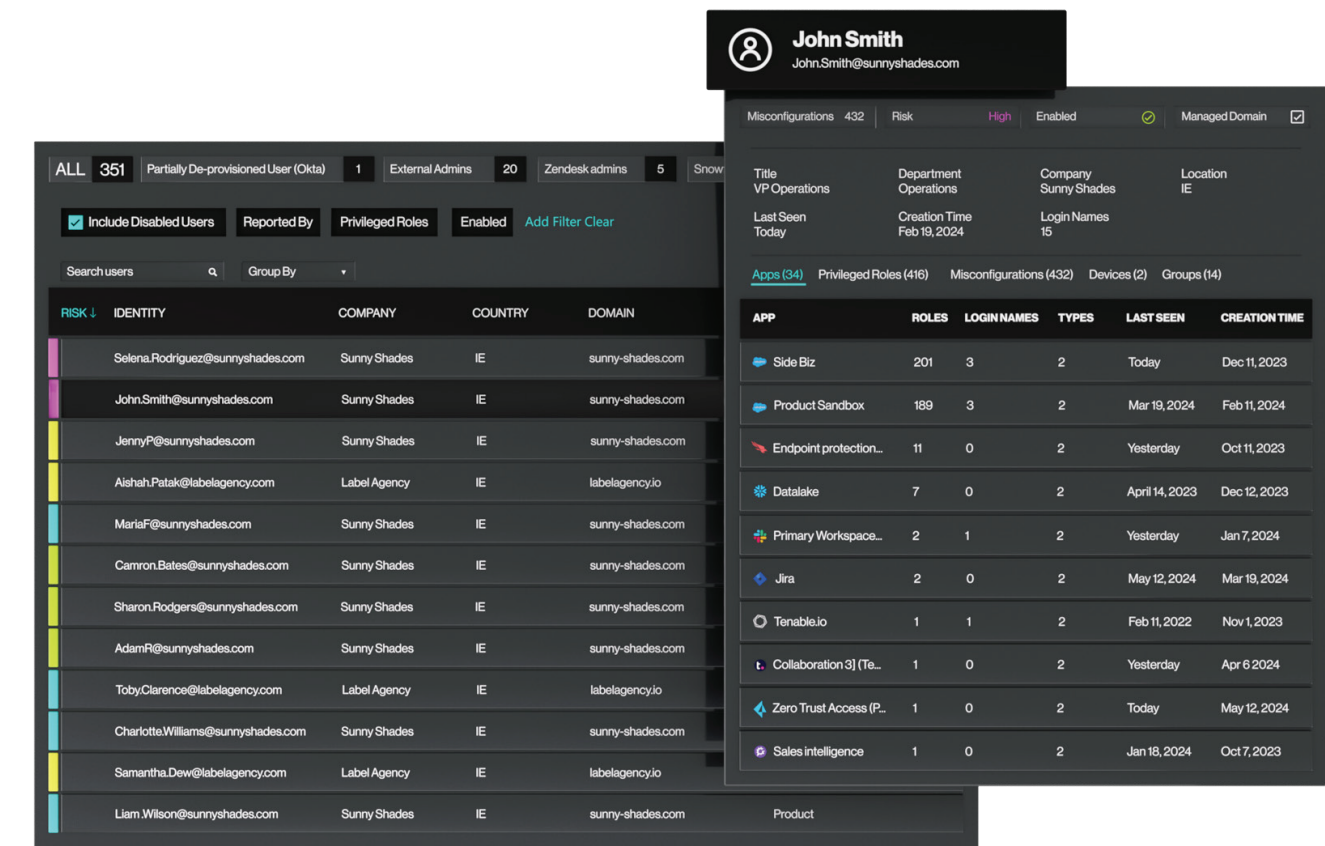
ALL 351 Partially De-provisioned User (Okta) 1 External Admins 20 Zendesk admins 5 Snow

Include Disabled Users Reported By Privileged Roles Enabled Add Filter Clear

Search users Group By

| RISK ↓ | IDENTITY | COMPANY | COUNTRY | DOMAIN |
|---|---|---|---|---|
| | Selena.Rodriguez@sunnyshades.com | Sunny Shades | IE | sunny-shades.com |
| | John.Smith@sunnyshades.com | Sunny Shades | IE | sunny-shades.com |
| | JennyP@sunnyshades.com | Sunny Shades | IE | sunny-shades.com |
| | Aishah.Patak@labelagency.com | Label Agency | IE | labelagency.io |
| | MariaF@sunnyshades.com | Sunny Shades | IE | sunny-shades.com |
| | Camron.Bates@sunnyshades.com | Sunny Shades | IE | sunny-shades.com |
| | Sharon.Rodgers@sunnyshades.com | Sunny Shades | IE | sunny-shades.com |
| | AdamR@sunnyshades.com | Sunny Shades | IE | sunny-shades.com |
| | Toby.Clarence@labelagency.com | Label Agency | IE | labelagency.io |
| | Charlotte.Williams@sunnyshades.com | Sunny Shades | IE | sunny-shades.com |
| | Samantha.Dew@labelagency.com | Label Agency | IE | labelagency.io |
| | Liam.Wilson@sunnyshades.com | Sunny Shades | IE | sunny-shades.com |

Product

John Smith
John.Smith@sunnyshades.com

Misconfigurations 432 Risk High Enabled Managed Domain

Title
VP Operations
Department
Operations
Company
Sunny Shades
Location
IE

Last Seen
Today
Creation Time
Feb 19, 2024
Login Names
15

Apps (34) Privileged Roles (416) Misconfigurations (432) Devices (2) Groups (14)

| APP | ROLES | LOGIN NAMES | TYPES | LAST SEEN | CREATION TIME |
|---|---|---|---|---|---|
| Side Biz | 201 | 3 | 2 | Today | Dec 11, 2023 |
| Product Sandbox | 189 | 3 | 2 | Mar 19, 2024 | Feb 11, 2024 |
| Endpoint protection... | 11 | 0 | 2 | Yesterday | Oct 11, 2023 |
| Datalake | 7 | 0 | 2 | April 14, 2023 | Dec 12, 2023 |
| Primary Workspace... | 2 | 1 | 2 | Yesterday | Jan 7, 2024 |
| Jira | 2 | 0 | 2 | May 12, 2024 | Mar 19, 2024 |
| Tenable.io | 1 | 1 | 2 | Feb 11, 2022 | Nov 1, 2023 |
| Collaboration 3] (Te... | 1 | 0 | 2 | Yesterday | Apr 6 2024 |
| Zero Trust Access (P... | 1 | 0 | 2 | Today | May 12, 2024 |
| Sales intelligence | 1 | 0 | 2 | Jan 18, 2024 | Oct 7, 2023 |